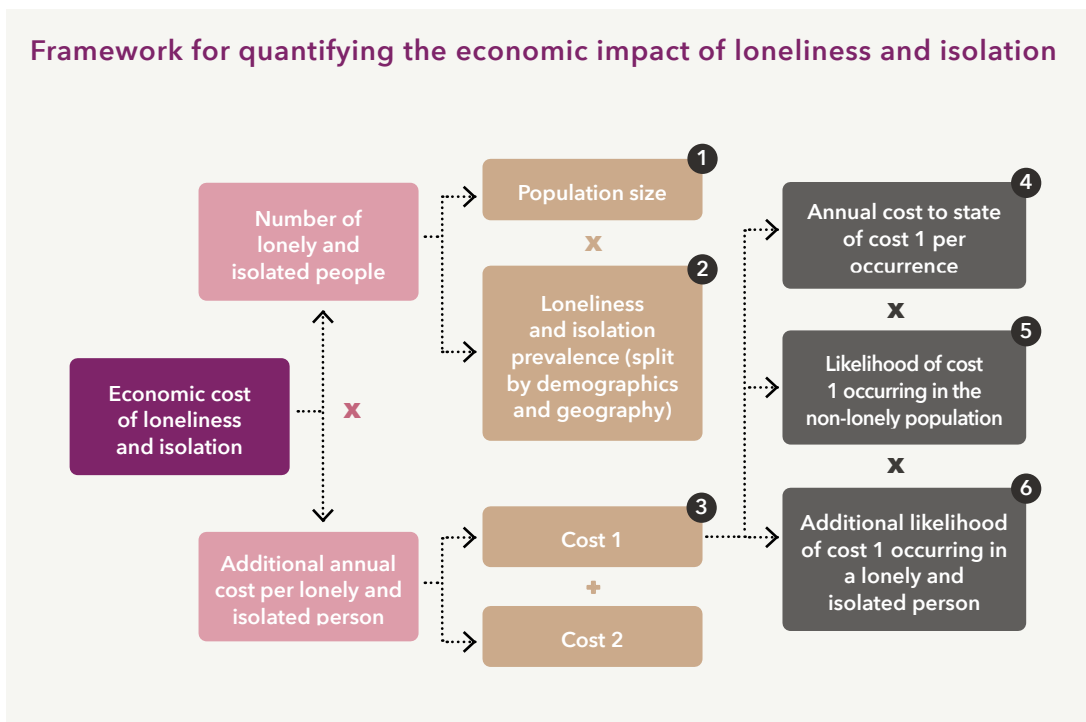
Framework for quantifying the economic impact of loneliness and isolation

Number of lonely and isolated people

Economic cost of loneliness and isolation

x

Additional annual cost per lonely and isolated person

1
Population size

x

2
Loneliness and isolation prevalence (split by demographics and geography)

3
Cost 1

+

Cost 2

4
Annual cost to state of cost 1 per occurrence

x

5
Likelihood of cost 1 occurring in the non-lonely population

x

6
Additional likelihood of cost 1 occurring in a lonely and isolated person